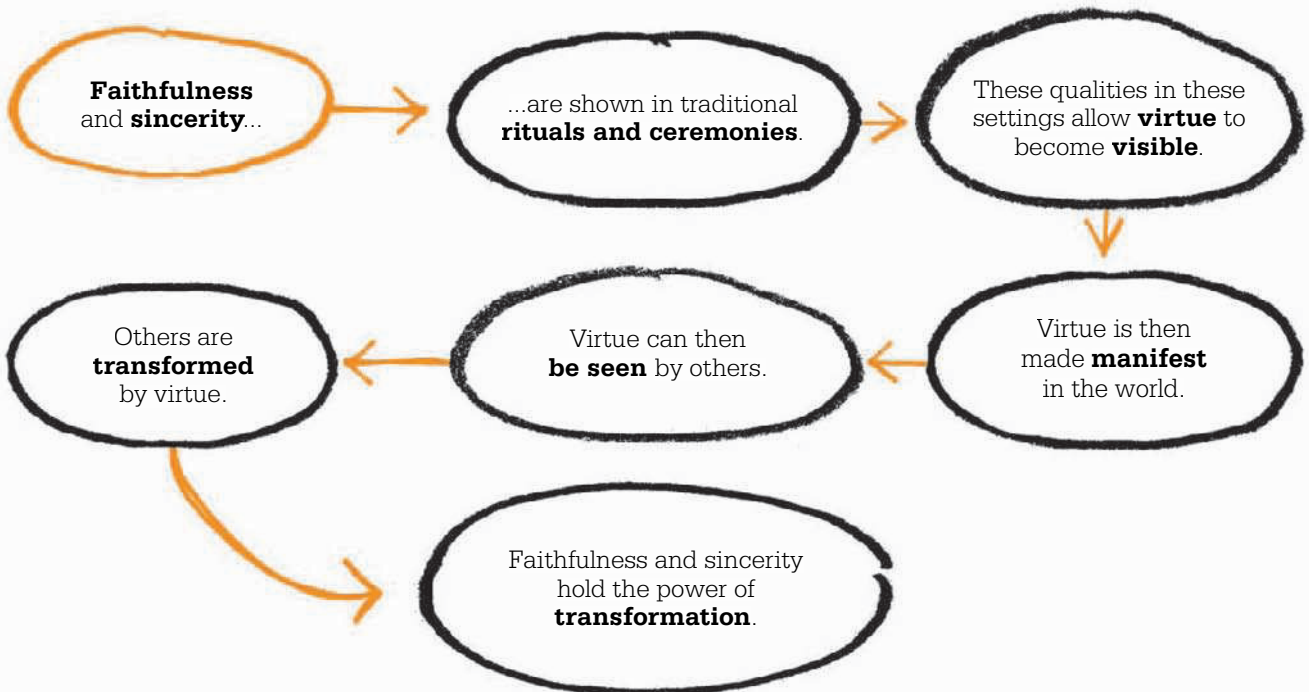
**Faithfulness** and **sincerity**...

...are shown in traditional **rituals and ceremonies**.

These qualities in these settings allow **virtue** to become **visible**.

Virtue is then made **manifest** in the world.

Virtue can then **be seen** by others.

Others are **transformed** by virtue.

Faithfulness and sincerity hold the power of **transformation**.